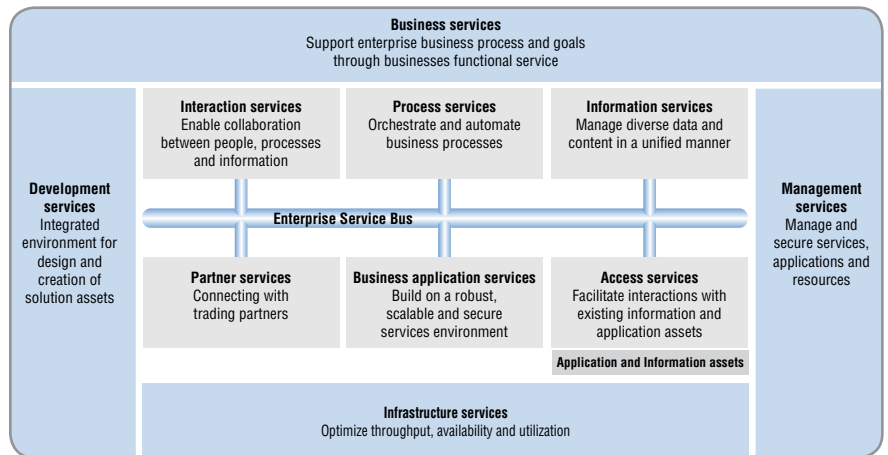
**Business services**
Support enterprise business process and goals through businesses functional service

**Development services**
Integrated environment for design and creation of solution assets

**Interaction services**
Enable collaboration between people, processes and information

**Process services**
Orchestrate and automate business processes

**Information services**
Manage diverse data and content in a unified manner

**Enterprise Service Bus**

**Partner services**
Connecting with trading partners

**Business application services**
Build on a robust, scalable and secure services environment

**Access services**
Facilitate interactions with existing information and application assets

**Application and Information assets**

**Management services**
Manage and secure services, applications and resources

**Infrastructure services**
Optimize throughput, availability and utilization